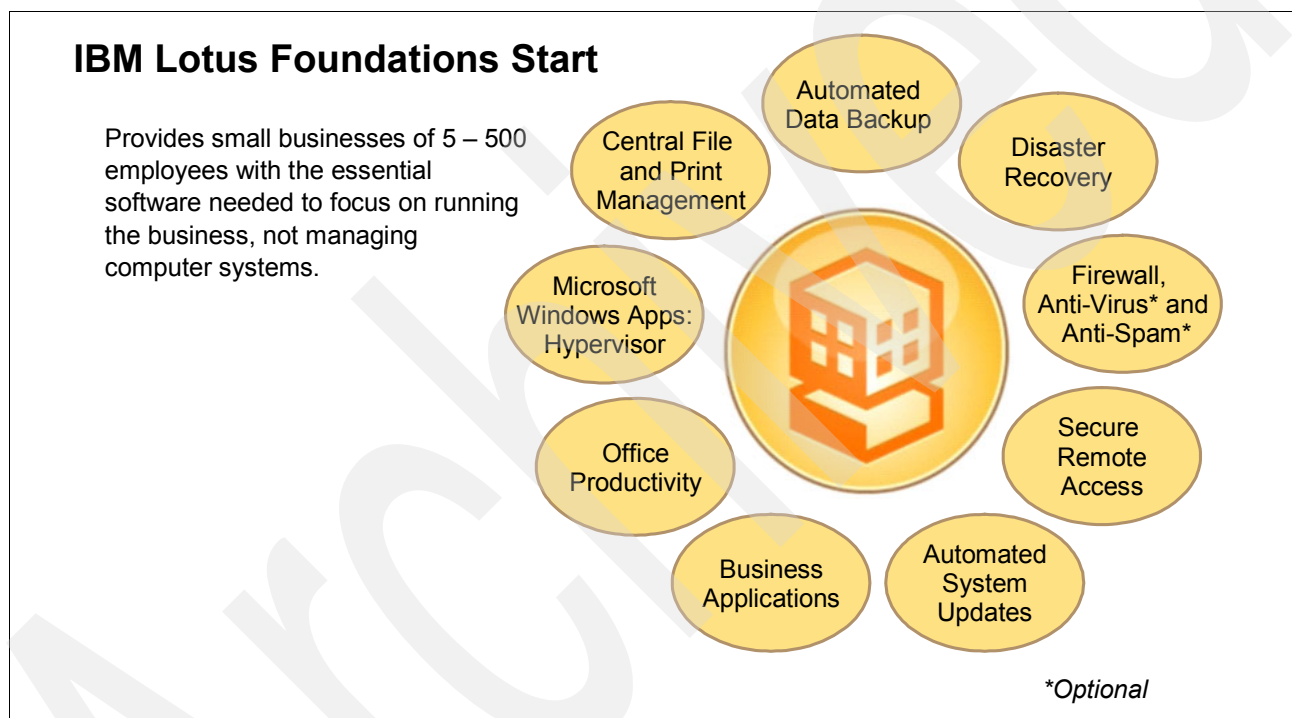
IBM Lotus Foundations Start

Provides small businesses of 5 – 500 employees with the essential software needed to focus on running the business, not managing computer systems.

Automated Data Backup

Disaster Recovery

Firewall, Anti-Virus* and Anti-Spam*

Secure Remote Access

Automated System Updates

Business Applications

Office Productivity

Microsoft Windows Apps: Hypervisor

Central File and Print Management

*Optional

Archived